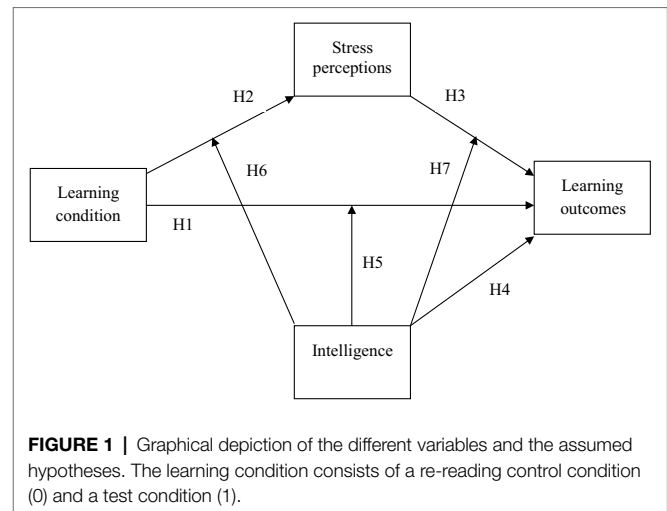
Stress perceptions

H2

H3

H6

H7

Learning condition

Learning outcomes

H1

H5

H4

Intelligence

**FIGURE 1 |** Graphical depiction of the different variables and the assumed hypotheses. The learning condition consists of a re-reading control condition (0) and a test condition (1).